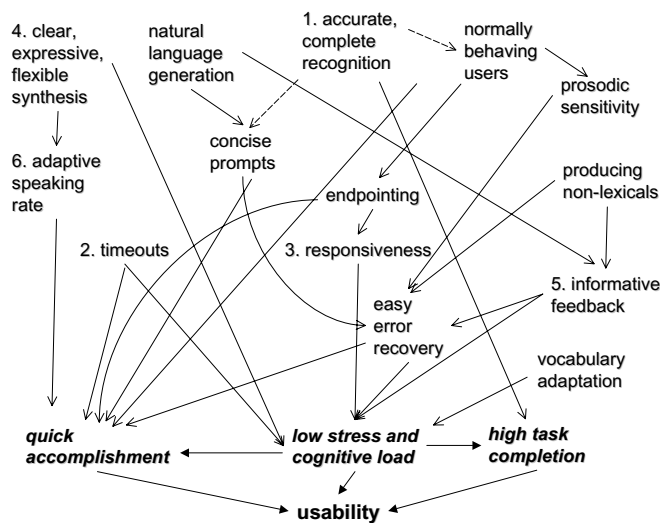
4. clear, expressive, flexible synthesis

natural language generation

1. accurate, complete recognition

normally behaving users

prosodic sensitivity

6. adaptive speaking rate

concise prompts

producing non-lexicals

endpointing

2. timeouts

3. responsiveness

5. informative feedback

easy error recovery

vocabulary adaptation

*quick accomplishment*

*low stress and cognitive load*

*high task completion*

usability